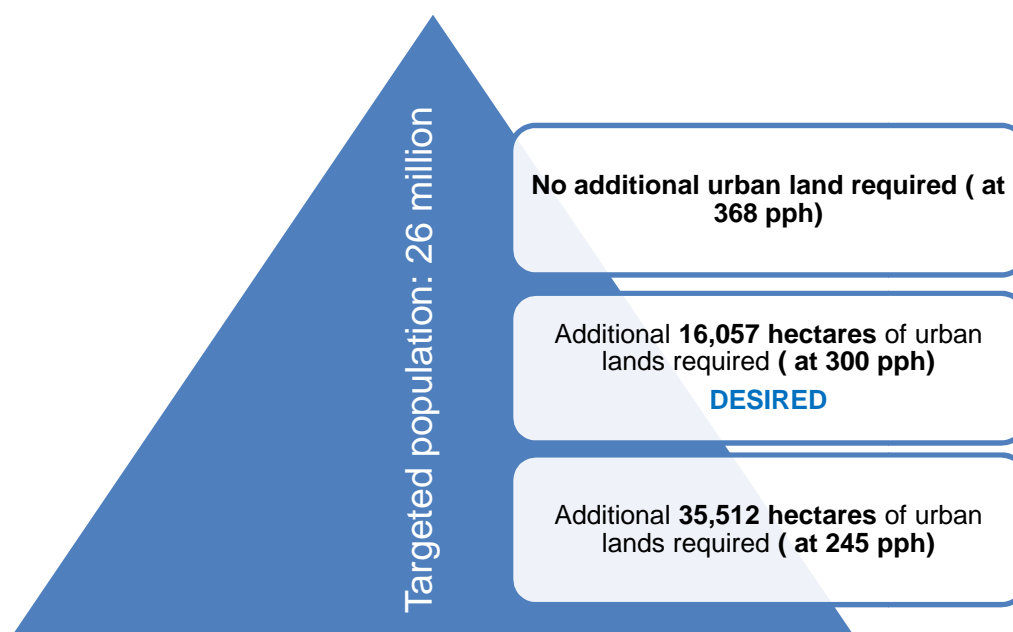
Targeted population: 26 million

No additional urban land required ( at 368 pph)

Additional 16,057 hectares of urban lands required ( at 300 pph)

DESIRED

Additional 35,512 hectares of urban lands required ( at 245 pph)